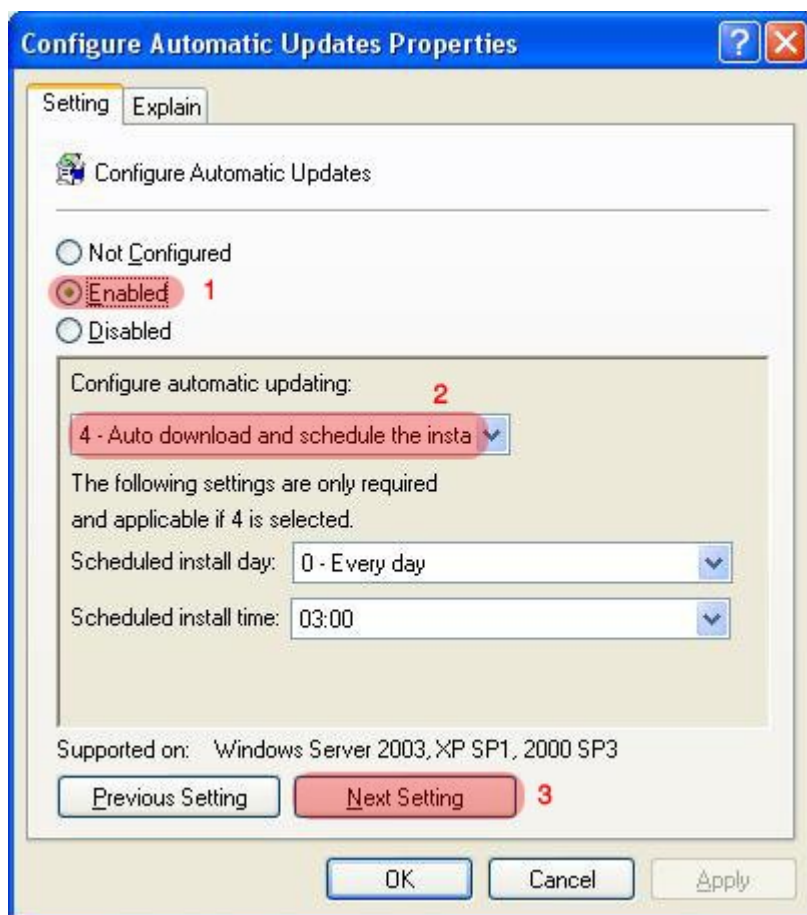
Configure Automatic Updates Properties

Setting | Explain

Configure Automatic Updates

Not Configured
Enabled 1
Disabled

Configure automatic updating: 2

4 - Auto download and schedule the insta

The following settings are only required and applicable if 4 is selected.

Scheduled install day: 0 - Every day

Scheduled install time: 03:00

Supported on: Windows Server 2003, XP SP1, 2000 SP3

Previous Setting | Next Setting 3

OK | Cancel | Apply